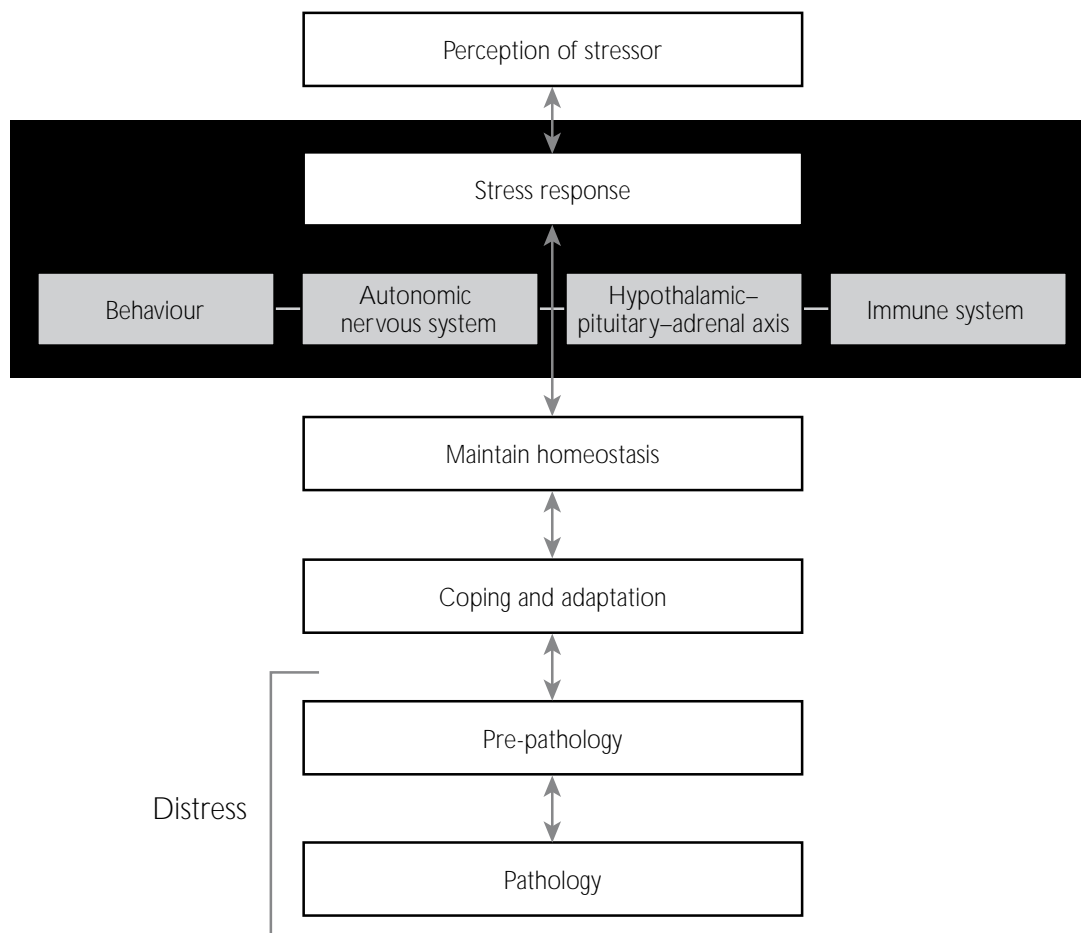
Perception of stressor

Stress response

Behaviour

Autonomic nervous system

Hypothalamic–pituitary–adrenal axis

Immune system

Maintain homeostasis

Coping and adaptation

Pre-pathology

Distress

Pathology